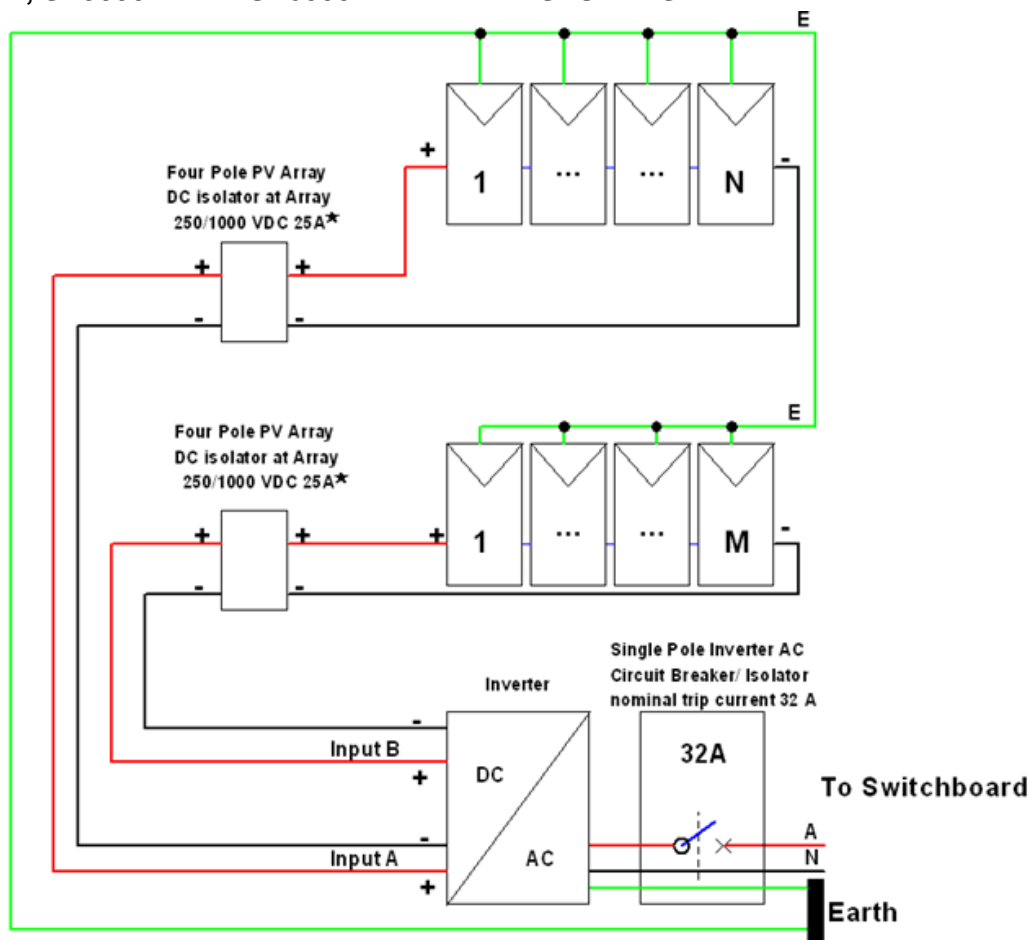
E

Four Pole PV Array DC isolator at Array 250/1000 VDC 25A★

+ + +
- -

1 ... ... N
-

E

Four Pole PV Array DC isolator at Array 250/1000 VDC 25A★

+ + +
- -

1 ... ... M
-

Inverter

Single Pole Inverter AC Circuit Breaker/ Isolator nominal trip current 32 A

32A

-
Input B
+
DC

-
Input A
+
AC

To Switchboard
A
N

Earth